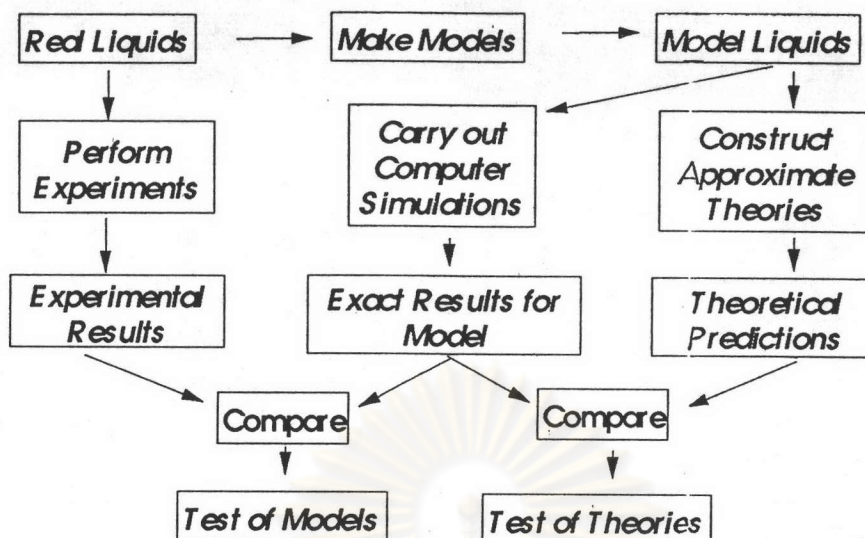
Real Liquids

Make Models

Model Liquids

Perform Experiments

Carry out Computer Simulations

Construct Approximate Theories

Experimental Results

Exact Results for Model

Theoretical Predictions

Compare

Compare

Test of Models

Test of Theories